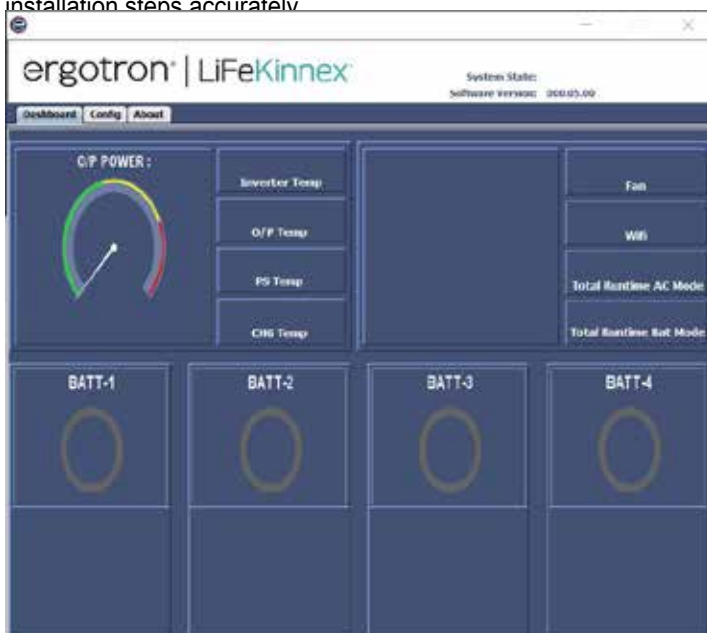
installation steps accurately

ergotron | LiFeKinnex

System State:
Software Version: 000.05.00

Dashboard Config About

O/P POWER :

Inverter Temp

O/P Temp

PS Temp

CHG Temp

Fan

Wifi

Total Runtime AC Mode

Total Runtime Bat Mode

BATT-1

BATT-2

BATT-3

BATT-4